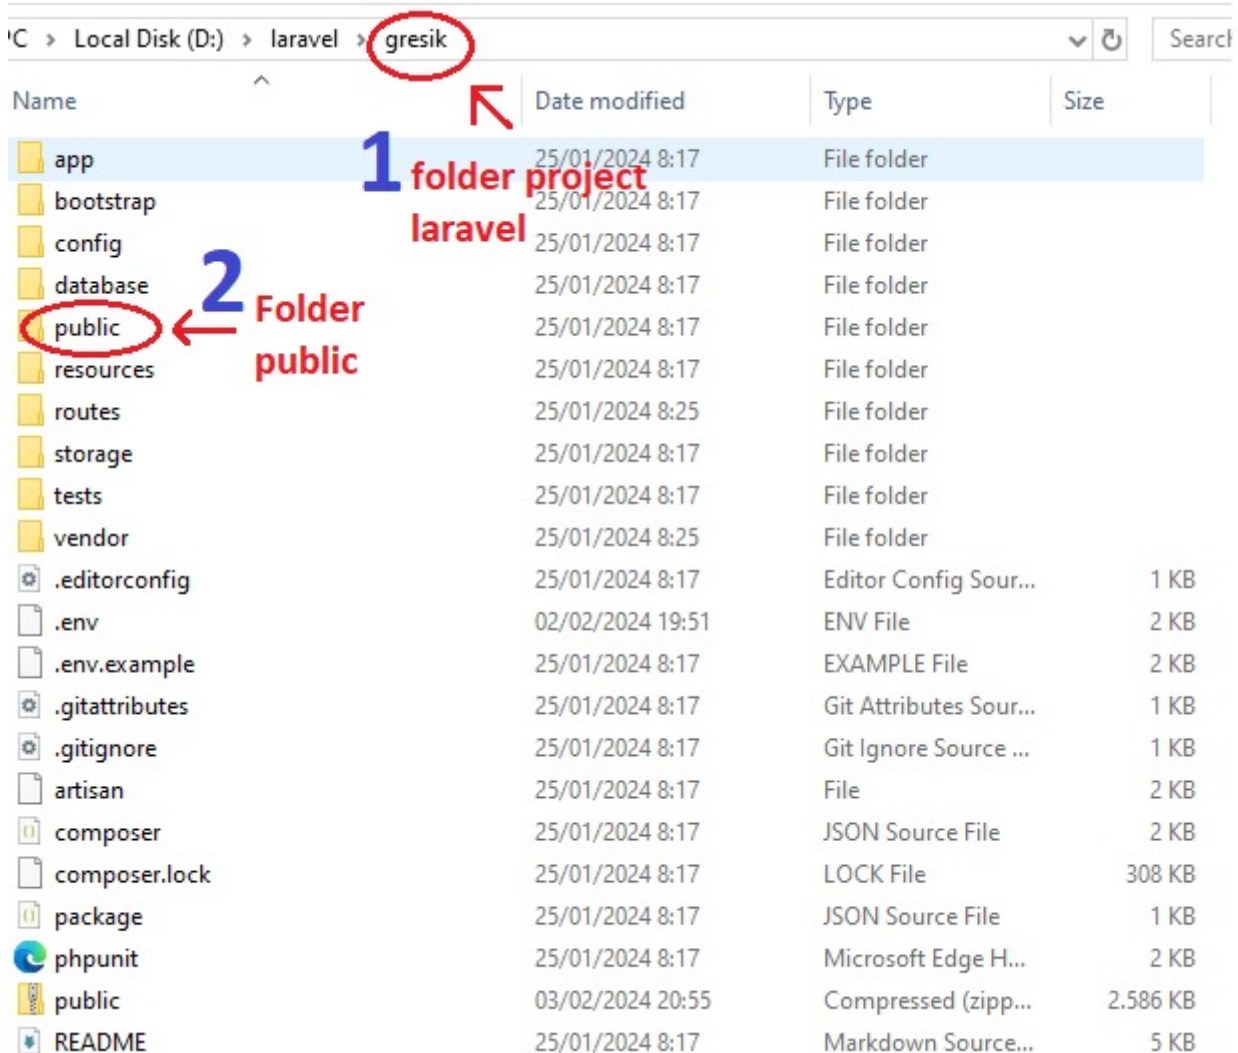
'C > Local Disk (D:) > laravel > gresik

Searcl

1 folder project laravel

2 Folder public

| Name | Date modified | Type | Size |
|---|---|---|---|
| app | 25/01/2024 8:17 | File folder | |
| bootstrap | 25/01/2024 8:17 | File folder | |
| config | 25/01/2024 8:17 | File folder | |
| database | 25/01/2024 8:17 | File folder | |
| public | 25/01/2024 8:17 | File folder | |
| resources | 25/01/2024 8:17 | File folder | |
| routes | 25/01/2024 8:25 | File folder | |
| storage | 25/01/2024 8:17 | File folder | |
| tests | 25/01/2024 8:17 | File folder | |
| vendor | 25/01/2024 8:25 | File folder | |
| .editorconfig | 25/01/2024 8:17 | Editor Config Sour... | 1 KB |
| .env | 02/02/2024 19:51 | ENV File | 2 KB |
| .env.example | 25/01/2024 8:17 | EXAMPLE File | 2 KB |
| .gitattributes | 25/01/2024 8:17 | Git Attributes Sour... | 1 KB |
| .gitignore | 25/01/2024 8:17 | Git Ignore Source ... | 1 KB |
| artisan | 25/01/2024 8:17 | File | 2 KB |
| composer | 25/01/2024 8:17 | JSON Source File | 2 KB |
| composer.lock | 25/01/2024 8:17 | LOCK File | 308 KB |
| package | 25/01/2024 8:17 | JSON Source File | 1 KB |
| phpunit | 25/01/2024 8:17 | Microsoft Edge H... | 2 KB |
| public | 03/02/2024 20:55 | Compressed (zipp... | 2.586 KB |
| README | 25/01/2024 8:17 | Markdown Source... | 5 KB |